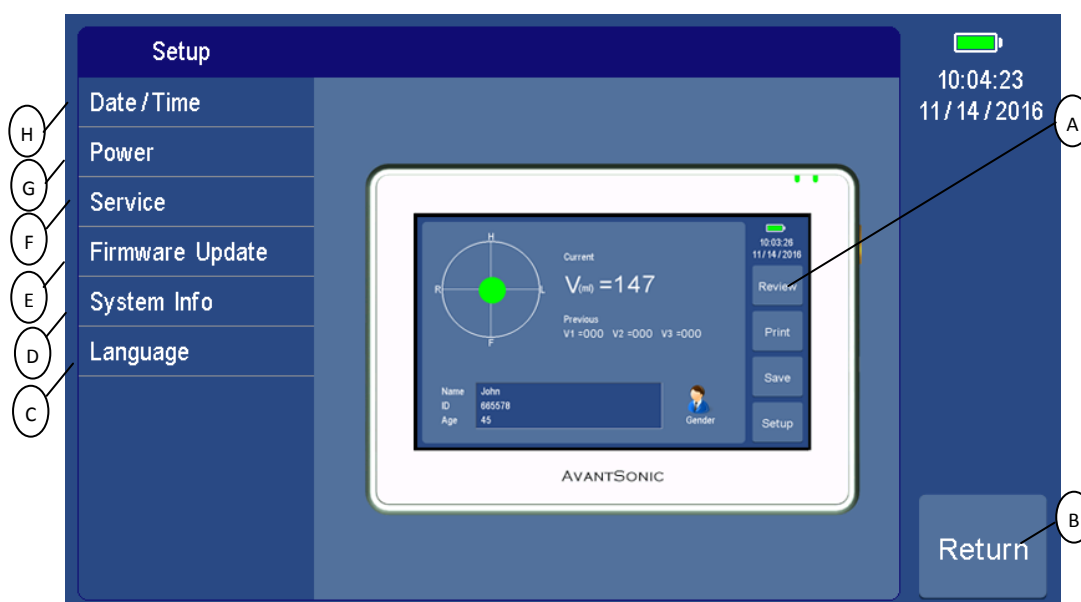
Setup

Date / Time
Power
Service
Firmware Update
System Info
Language

H
G
F
E
D
C

10:04:23
11 / 14 / 2016

A

H
R
L
F

Current
$V_{(ml)} = 147$
Previous
V1 =000 V2 =000 V3 =000

10:03:26
11 / 14 / 2016
Review
Print
Save
Setup

Name John
ID 665578
Age 45
Gender

AVANTSONIC

Return

B